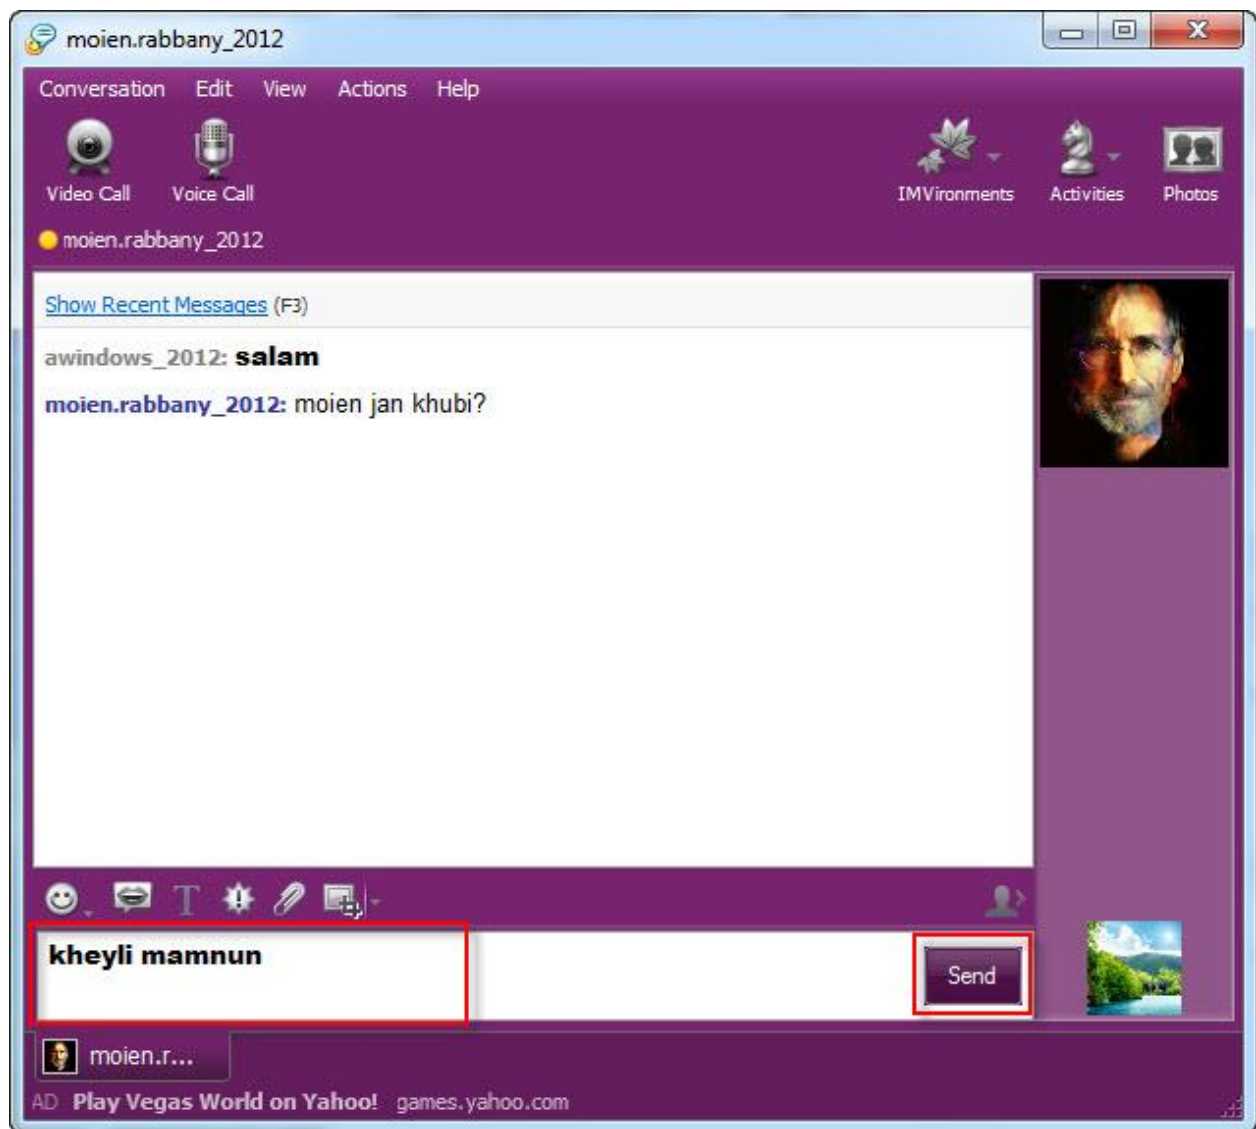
moien.rabbany_2012

Conversation Edit View Actions Help

Video Call Voice Call

IMVironments Activities Photos

moien.rabbany_2012

Show Recent Messages (F3)

awindows_2012: salam

moien.rabbany_2012: moien jan khubi?

kheyli mamnun

Send

moien.r...

AD Play Vegas World on Yahoo! games.yahoo.com